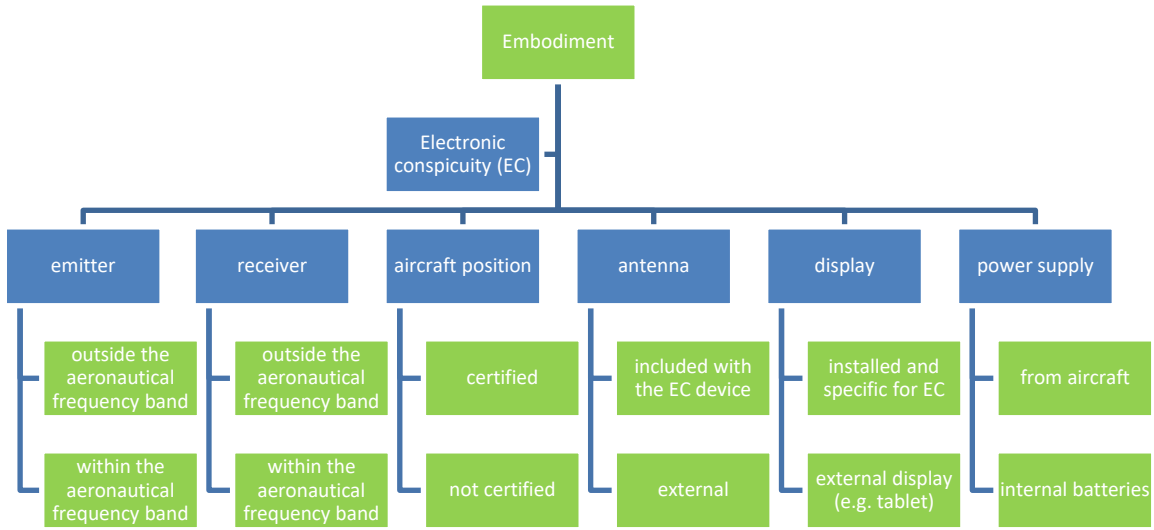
Embodiment

Electronic conspicuity (EC)

emitter

outside the aeronautical frequency band

within the aeronautical frequency band

receiver

outside the aeronautical frequency band

within the aeronautical frequency band

aircraft position

certified

not certified

antenna

included with the EC device

external

display

installed and specific for EC

external display (e.g. tablet)

power supply

from aircraft

internal batteries